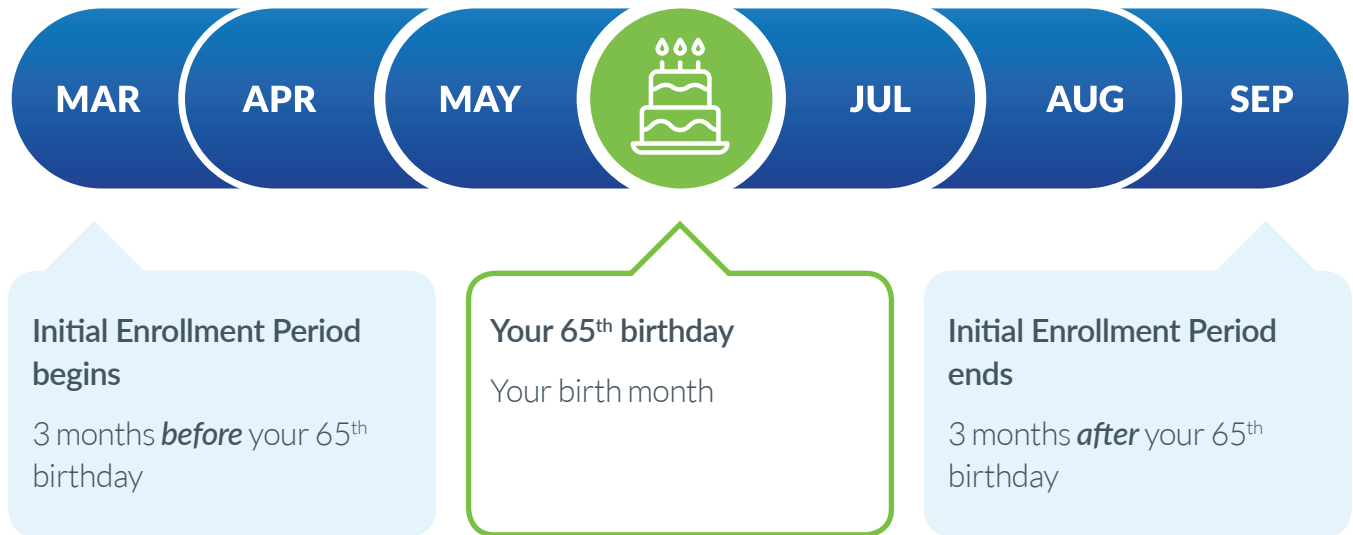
MAR APR MAY JUL AUG SEP

Initial Enrollment Period begins

3 months ***before*** your 65$^{th}$ birthday

Your 65$^{th}$ birthday

Your birth month

Initial Enrollment Period ends

3 months ***after*** your 65$^{th}$ birthday